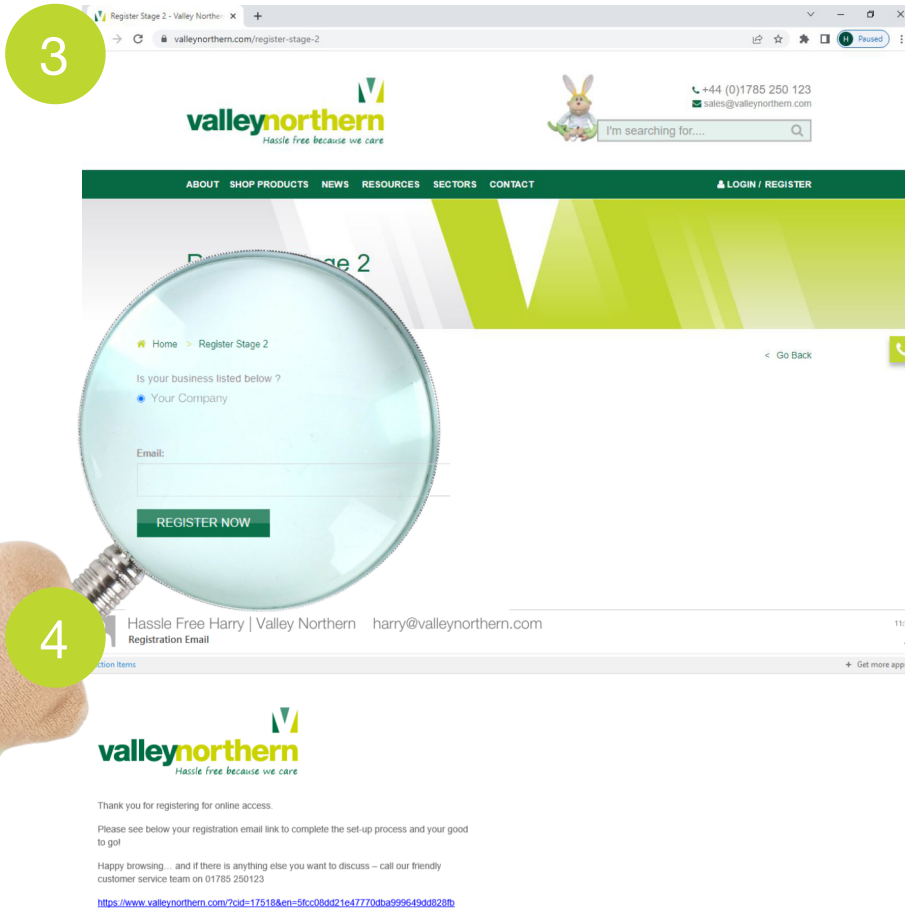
3

Register Stage 2 - Valley Northe ×

valleynorthern.com/register-stage-2

Paused

valleynorthern
Hassle free because we care

+44 (0)1785 250 123
sales@valleynorthern.com

I'm searching for....

ABOUT SHOP PRODUCTS NEWS RESOURCES SECTORS CONTACT

LOGIN / REGISTER

R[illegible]ge 2

Home > Register Stage 2

< Go Back

Is your business listed below ?
Your Company

Email:

REGISTER NOW

4

Hassle Free Harry | Valley Northern harry@valleynorthern.com
Registration Email

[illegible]ction Items

+ Get more app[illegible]

valleynorthern
Hassle free because we care

Thank you for registering for online access.

Please see below your registration email link to complete the set-up process and your good to go!

Happy browsing… and if there is anything else you want to discuss – call our friendly customer service team on 01785 250123

https://www.valleynorthern.com/?cid=17518&en=5fcc08dd21e47770dba999649dd828fb